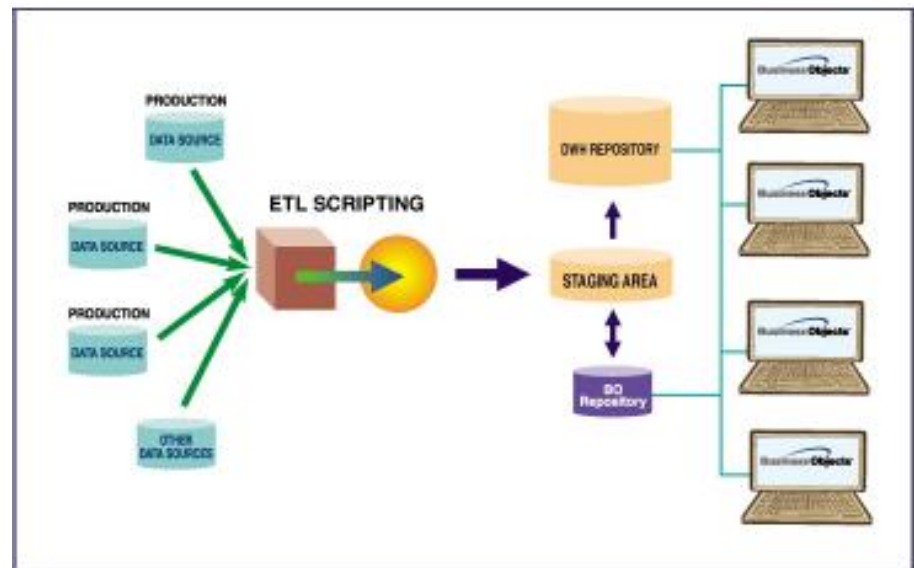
PRODUCTION
DATA SOURCE

PRODUCTION
DATA SOURCE

PRODUCTION
DATA SOURCE

OTHER
DATA SOURCES

ETL SCRIPTING

DWH REPOSITORY

STAGING AREA

BO
Repository

BusinessObjects

BusinessObjects

BusinessObjects

BusinessObjects